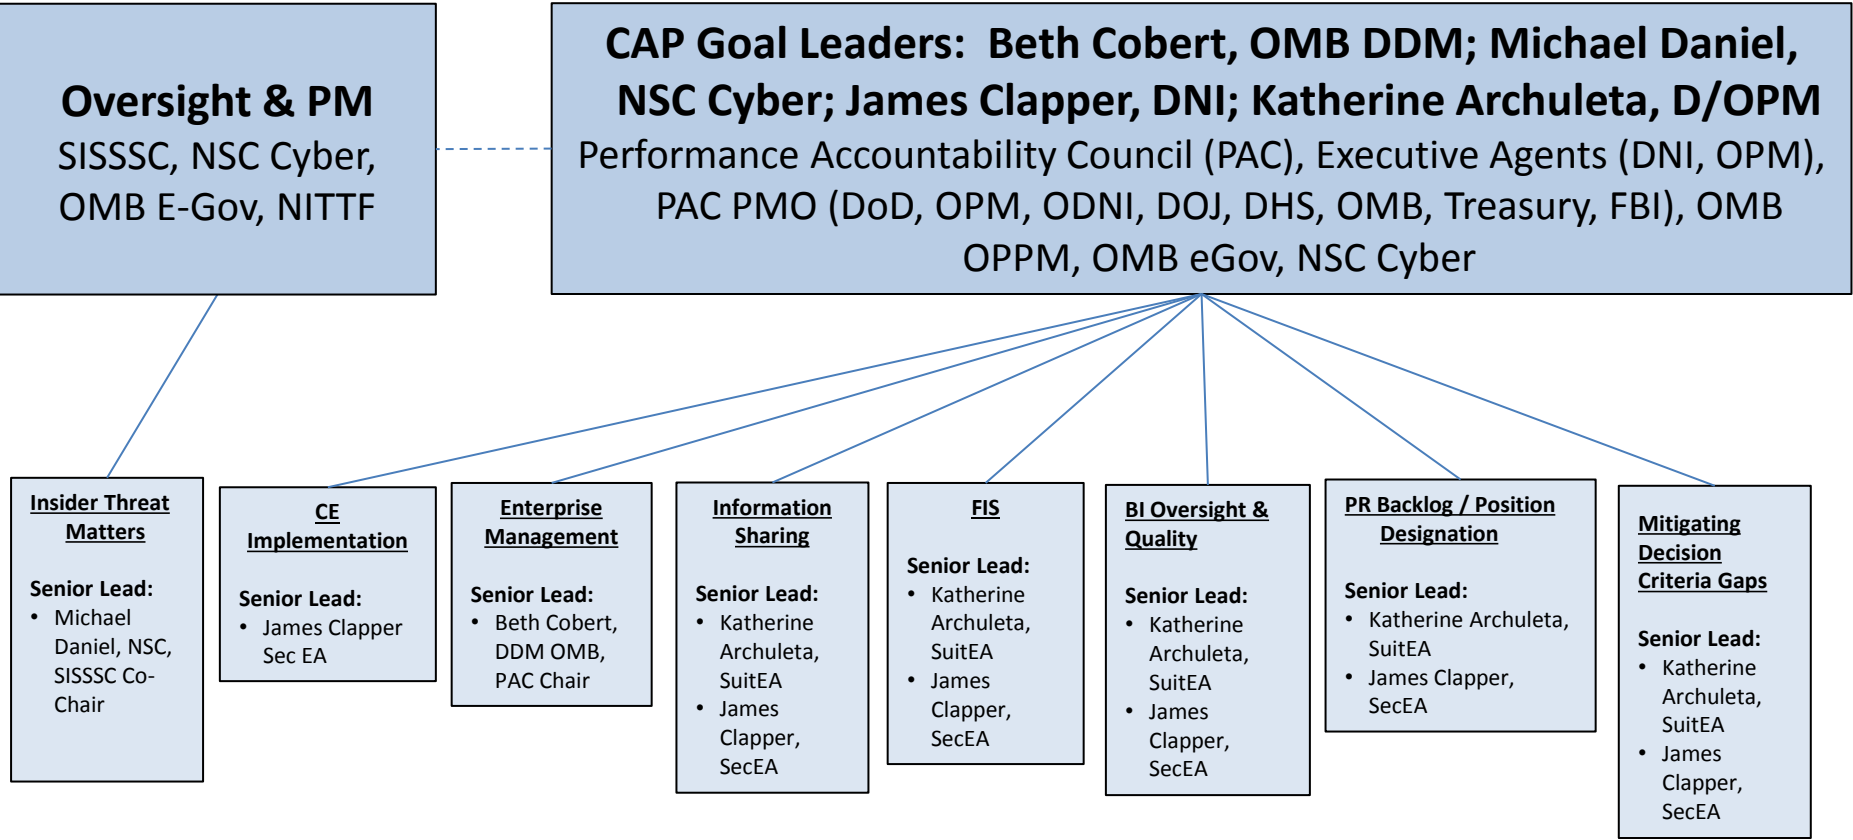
**Oversight & PM**
SISSSC, NSC Cyber, OMB E-Gov, NITTF

**CAP Goal Leaders: Beth Cobert, OMB DDM; Michael Daniel, NSC Cyber; James Clapper, DNI; Katherine Archuleta, D/OPM**
Performance Accountability Council (PAC), Executive Agents (DNI, OPM), PAC PMO (DoD, OPM, ODNI, DOJ, DHS, OMB, Treasury, FBI), OMB OPPM, OMB eGov, NSC Cyber

**Insider Threat Matters**

Senior Lead:
• Michael Daniel, NSC, SISSSC Co-Chair

**CE Implementation**

Senior Lead:
• James Clapper Sec EA

**Enterprise Management**

Senior Lead:
• Beth Cobert, DDM OMB, PAC Chair

**Information Sharing**

Senior Lead:
• Katherine Archuleta, SuitEA
• James Clapper, SecEA

**FIS**

Senior Lead:
• Katherine Archuleta, SuitEA
• James Clapper, SecEA

**BI Oversight & Quality**

Senior Lead:
• Katherine Archuleta, SuitEA
• James Clapper, SecEA

**PR Backlog / Position Designation**

Senior Lead:
• Katherine Archuleta, SuitEA
• James Clapper, SecEA

**Mitigating Decision Criteria Gaps**

Senior Lead:
• Katherine Archuleta, SuitEA
• James Clapper, SecEA